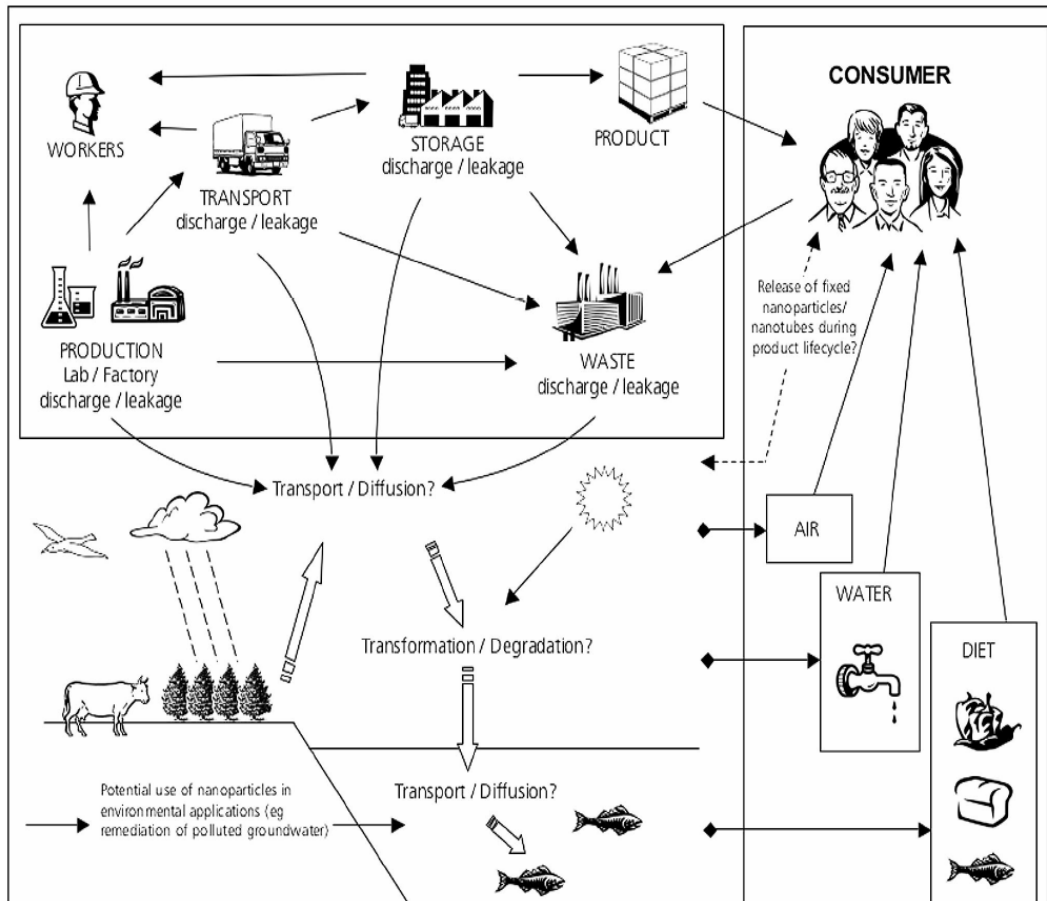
CONSUMER

WORKERS

STORAGE
discharge / leakage

PRODUCT

TRANSPORT
discharge / leakage

PRODUCTION
Lab / Factory
discharge / leakage

WASTE
discharge / leakage

Release of fixed nanoparticles/ nanotubes during product lifecycle?

Transport / Diffusion?

AIR

WATER

Transformation / Degradation?

DIET

Potential use of nanoparticles in environmental applications (eg remediation of polluted groundwater)

Transport / Diffusion?